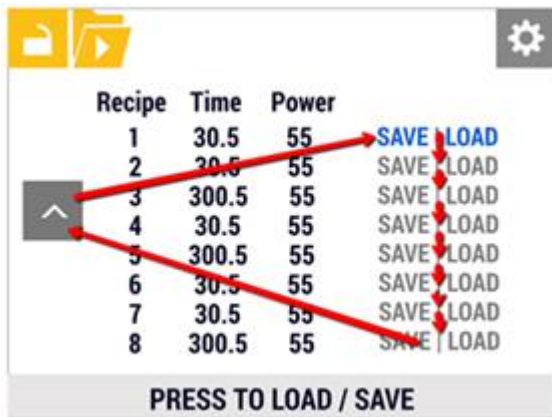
| Recipe | Time | Power | |
|---|---|---|---|
| 1 | 30.5 | 55 | SAVE \| LOAD |
| 2 | 30.5 | 55 | SAVE \| LOAD |
| 3 | 300.5 | 55 | SAVE \| LOAD |
| 4 | 30.5 | 55 | SAVE \| LOAD |
| 5 | 300.5 | 55 | SAVE \| LOAD |
| 6 | 30.5 | 55 | SAVE \| LOAD |
| 7 | 30.5 | 55 | SAVE \| LOAD |
| 8 | 300.5 | 55 | SAVE \| LOAD |

PRESS TO LOAD / SAVE